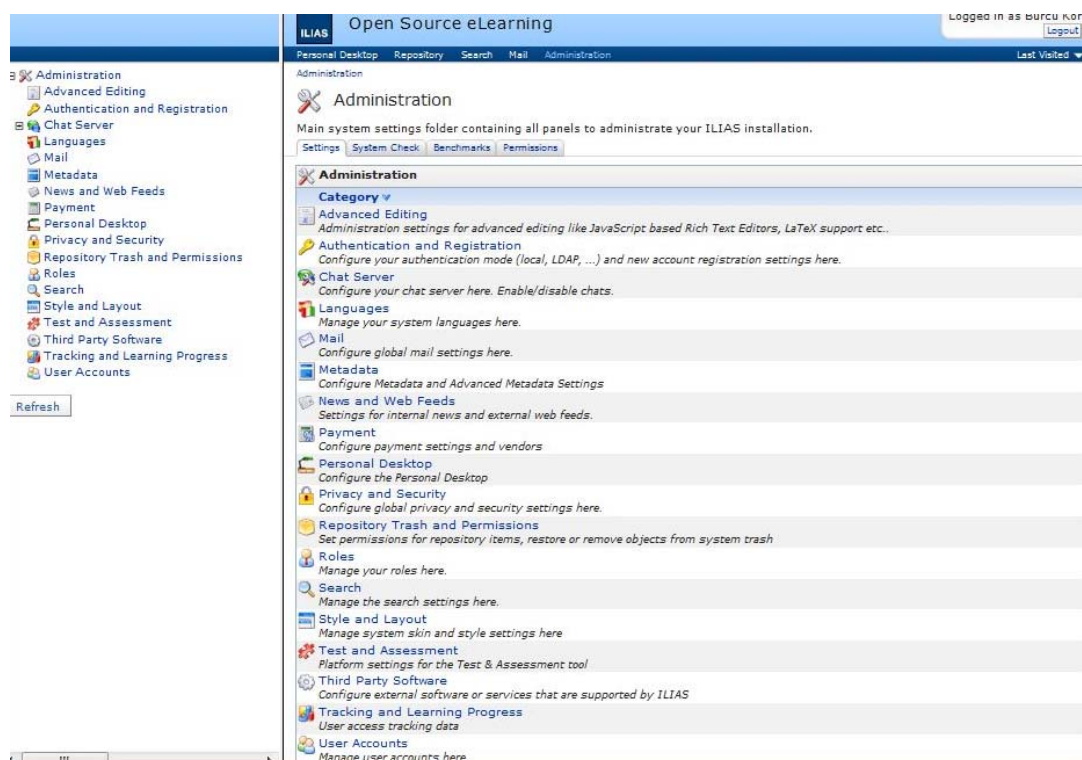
ILIAS Open Source eLearning

Logged in as Burcu Kor
Logout

Personal Desktop Repository Search Mail Administration

Last Visited

Administration
Advanced Editing
Authentication and Registration
Chat Server
Languages
Mail
Metadata
News and Web Feeds
Payment
Personal Desktop
Privacy and Security
Repository Trash and Permissions
Roles
Search
Style and Layout
Test and Assessment
Third Party Software
Tracking and Learning Progress
User Accounts

Refresh

Administration

Administration

Main system settings folder containing all panels to administrate your ILIAS installation.

Settings | System Check | Benchmarks | Permissions

Administration

Category

Advanced Editing
Administration settings for advanced editing like JavaScript based Rich Text Editors, LaTeX support etc..

Authentication and Registration
Configure your authentication mode (local, LDAP, ...) and new account registration settings here.

Chat Server
Configure your chat server here. Enable/disable chats.

Languages
Manage your system languages here.

Mail
Configure global mail settings here.

Metadata
Configure Metadata and Advanced Metadata Settings

News and Web Feeds
Settings for internal news and external web feeds.

Payment
Configure payment settings and vendors

Personal Desktop
Configure the Personal Desktop

Privacy and Security
Configure global privacy and security settings here.

Repository Trash and Permissions
Set permissions for repository items, restore or remove objects from system trash

Roles
Manage your roles here.

Search
Manage the search settings here.

Style and Layout
Manage system skin and style settings here

Test and Assessment
Platform settings for the Test & Assessment tool

Third Party Software
Configure external software or services that are supported by ILIAS

Tracking and Learning Progress
User access tracking data

User Accounts
Manage user accounts here